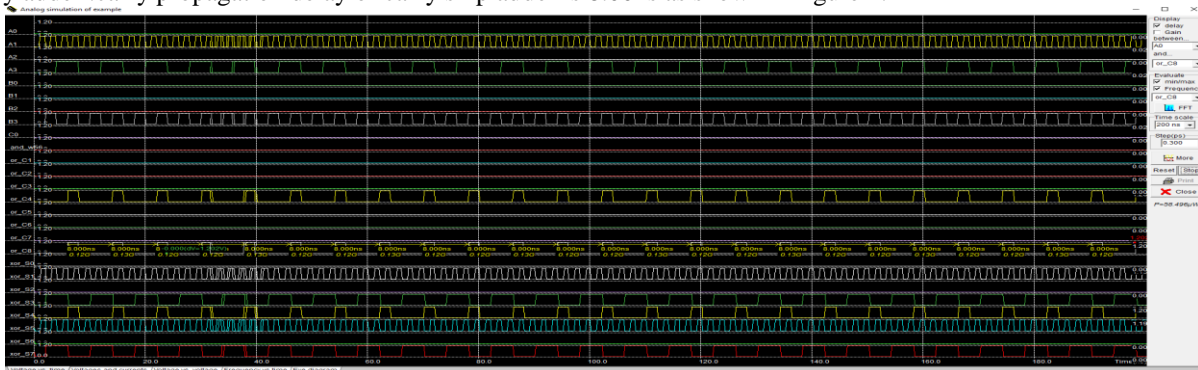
Analog simulation of example

A0
A1
A2
A3
B0
B1
B2
B3
C0
and_wire
or_C1
or_C2
or_C3
or_C4
or_C5
or_C6
or_C7
or_C8
xor_S0
xor_S1
xor_S2
xor_S3
xor_S4
xor_S5
xor_S6
xor_S7

1.20
0.00

6.000ns 0.120
6.000ns 0.130

0.0 20.0 40.0 60.0 80.0 100.0 120.0 140.0 160.0 180.0 Time

Display
☑ delay
☐ Gain
between
A0
and...
or_C8
Evaluate
☑ min/max
☑ Frequency
or_C8
FFT
Time scale
200 ns
Step(ps)
0.300
More
Reset Stop
Print
Close
F=38.49

Voltage vs. time | Voltages and currents | Voltage vs. voltage | Frequency vs. time | Eye diagram